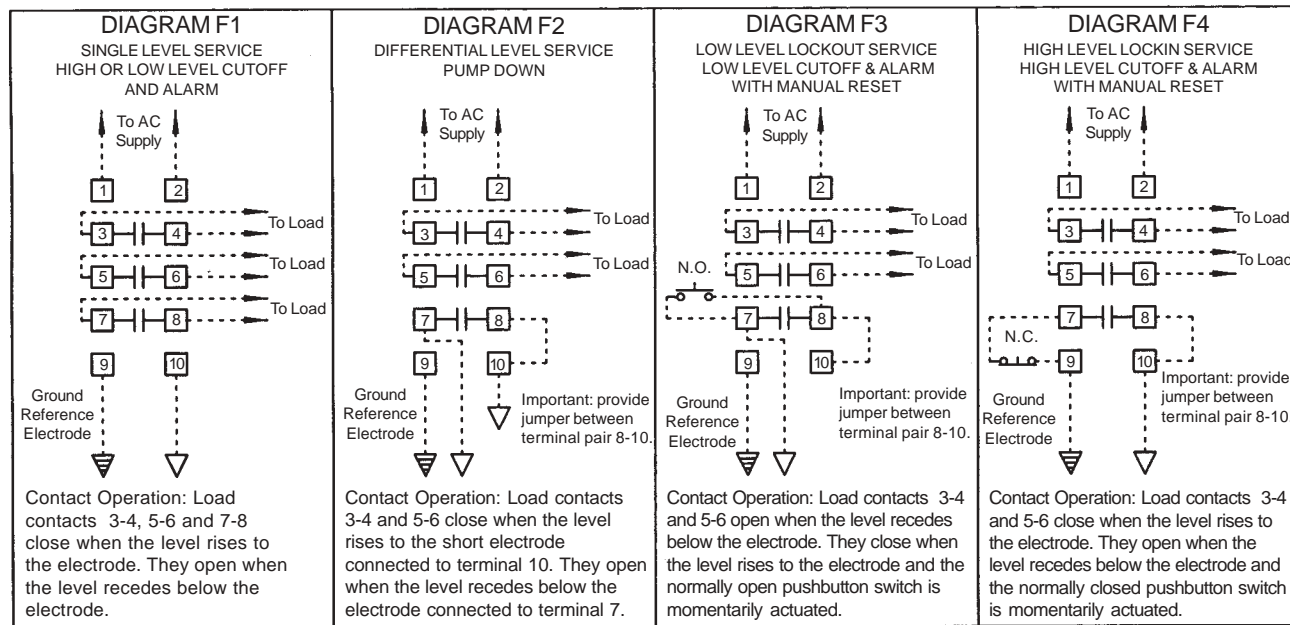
DIAGRAM F1

SINGLE LEVEL SERVICE
HIGH OR LOW LEVEL CUTOFF
AND ALARM

To AC Supply

1 2

3 4 To Load

5 6 To Load

7 8 To Load

9 10

Ground Reference Electrode

Contact Operation: Load contacts 3-4, 5-6 and 7-8 close when the level rises to the electrode. They open when the level recedes below the electrode.

DIAGRAM F2

DIFFERENTIAL LEVEL SERVICE
PUMP DOWN

To AC Supply

1 2

3 4 To Load

5 6 To Load

7 8

9 10

Ground Reference Electrode

Important: provide jumper between terminal pair 8-10.

Contact Operation: Load contacts 3-4 and 5-6 close when the level rises to the short electrode connected to terminal 10. They open when the level recedes below the electrode connected to terminal 7.

DIAGRAM F3

LOW LEVEL LOCKOUT SERVICE
LOW LEVEL CUTOFF & ALARM
WITH MANUAL RESET

To AC Supply

1 2

3 4 To Load

5 6 To Load

N.O.

7 8

9 10

Ground Reference Electrode

Important: provide jumper between terminal pair 8-10.

Contact Operation: Load contacts 3-4 and 5-6 open when the level recedes below the electrode. They close when the level rises to the electrode and the normally open pushbutton switch is momentarily actuated.

DIAGRAM F4

HIGH LEVEL LOCKIN SERVICE
HIGH LEVEL CUTOFF & ALARM
WITH MANUAL RESET

To AC Supply

1 2

3 4 To Load

5 6 To Load

7 8

N.C.

9 10

Ground Reference Electrode

Important: provide jumper between terminal pair 8-10.

Contact Operation: Load contacts 3-4 and 5-6 close when the level rises to the electrode. They open when the level recedes below the electrode and the normally closed pushbutton switch is momentarily actuated.